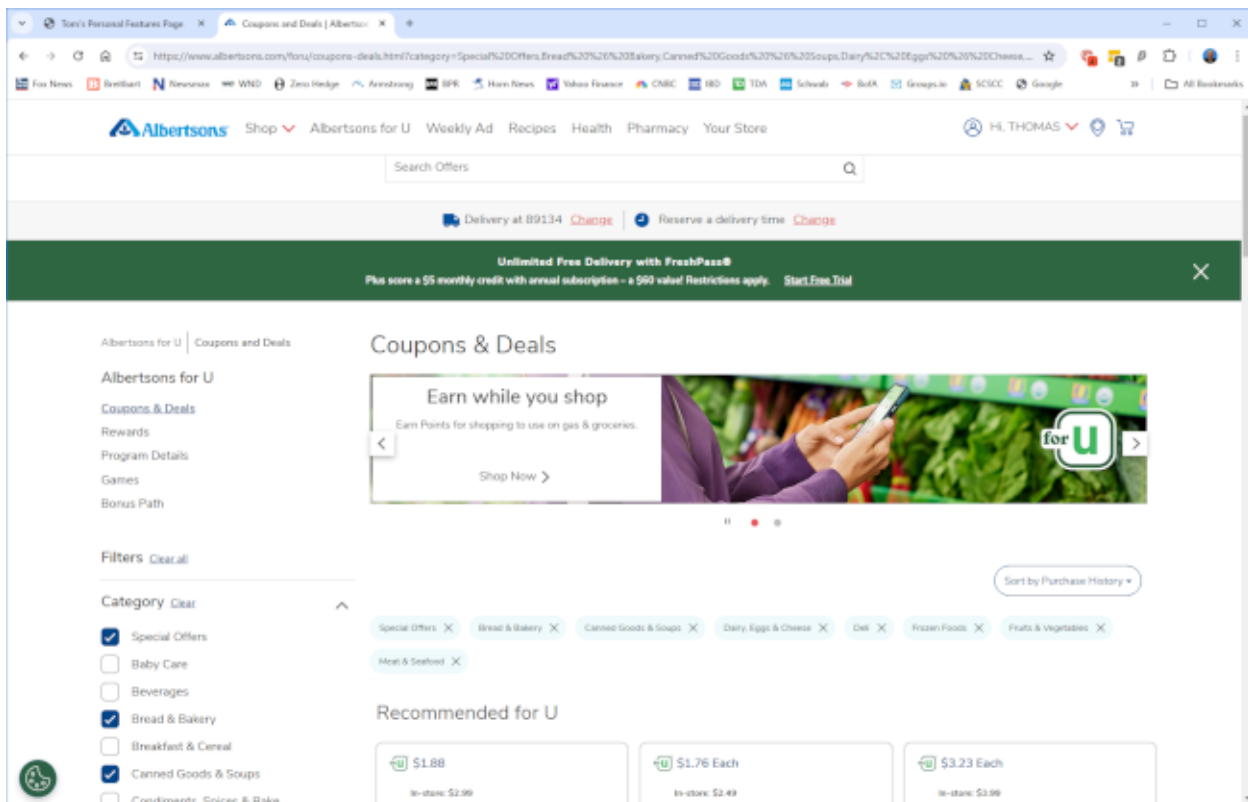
Tom's Personal Features Page ×
Coupons and Deals | Albertso ×
+

https://www.albertsons.com/foru/coupons-deals.html?category=Special%20Offers,Bread%20%26%20Bakery,Canned%20Goods%20%26%20Soups,Dairy%2C%20Eggs%20%26%20Cheese...

Fox News  Breitbart  Newsmax  WND  Zero Hedge  Armstrong  BPR  Horn News  Yahoo Finance  CNBC  IBD  TDA  Schwab  BofA  Groups.io  SCSCC  Google  »  All Bookmarks

Albertsons  Shop  Albertsons for U  Weekly Ad  Recipes  Health  Pharmacy  Your Store  Hi, THOMAS

Search Offers

Delivery at 89134 Change | Reserve a delivery time Change

Unlimited Free Delivery with FreshPass®
Plus score a $5 monthly credit with annual subscription – a $60 value! Restrictions apply. Start Free Trial

Albertsons for U | Coupons and Deals

Coupons & Deals

Earn while you shop
Earn Points for shopping to use on gas & groceries.
Shop Now >

for U

Albertsons for U
Coupons & Deals
Rewards
Program Details
Games
Bonus Path

Filters Clear all

Category Clear
Special Offers
Baby Care
Beverages
Bread & Bakery
Breakfast & Cereal
Canned Goods & Soups
Condiments, Spices & Bake

Sort by Purchase History

Special Offers × Bread & Bakery × Canned Goods & Soups × Dairy, Eggs & Cheese × Deli × Frozen Foods × Fruits & Vegetables × Meat & Seafood ×

Recommended for U

$1.88
In-store: $2.99

$1.76 Each
In-store: $2.49

$3.23 Each
In-store: $3.99